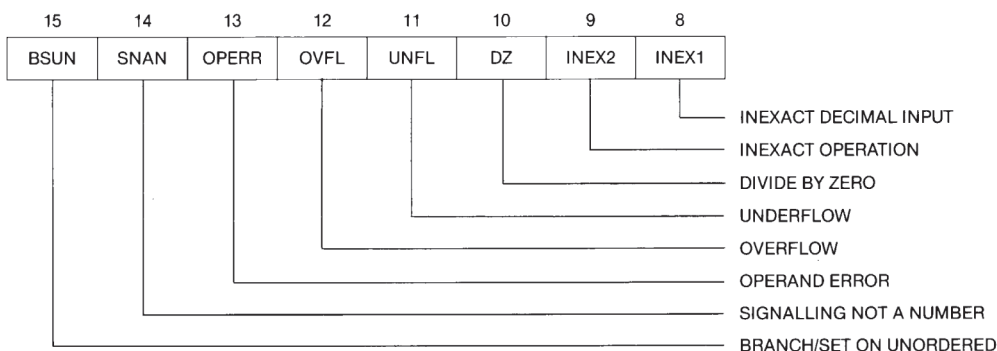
15 14 13 12 11 10 9 8

| BSUN | SNAN | OPERR | OVFL | UNFL | DZ | INEX2 | INEX1 |
|---|---|---|---|---|---|---|---|

INEXACT DECIMAL INPUT
INEXACT OPERATION
DIVIDE BY ZERO
UNDERFLOW
OVERFLOW
OPERAND ERROR
SIGNALLING NOT A NUMBER
BRANCH/SET ON UNORDERED